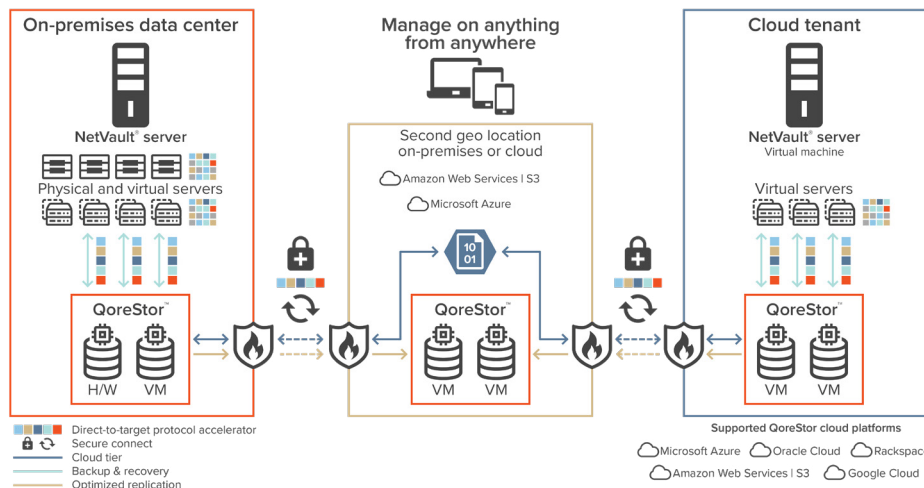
On-premises data center

NetVault® server

Physical and virtual servers

QoreStor™

H/W VM

Manage on anything from anywhere

Second geo location on-premises or cloud

Amazon Web Services | S3

Microsoft Azure

10 01

QoreStor™

VM VM

Cloud tenant

NetVault® server

Virtual machine

Virtual servers

QoreStor™

VM VM

Direct-to-target protocol accelerator

Secure connect

Cloud tier

Backup & recovery

Optimized replication

Supported QoreStor cloud platforms

Microsoft Azure Oracle Cloud Rackspac

Amazon Web Services | S3 Google Cloud